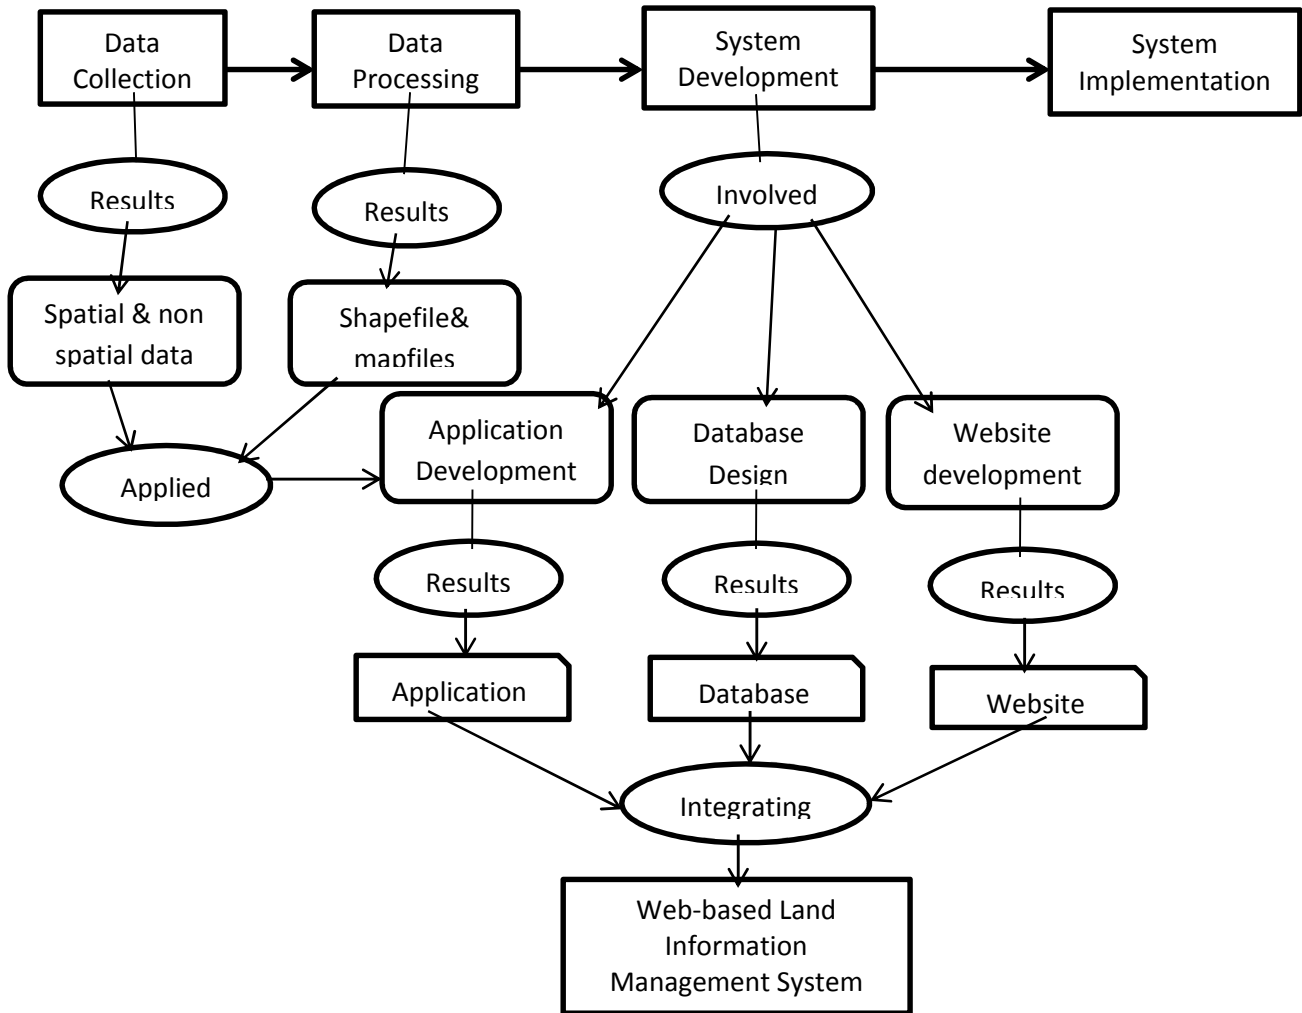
Data Collection

Data Processing

System Development

System Implementation

Results

Results

Involved

Spatial & non spatial data

Shapefile& mapfiles

Applied

Application Development

Database Design

Website development

Results

Results

Results

Application

Database

Website

Integrating

Web-based Land Information Management System